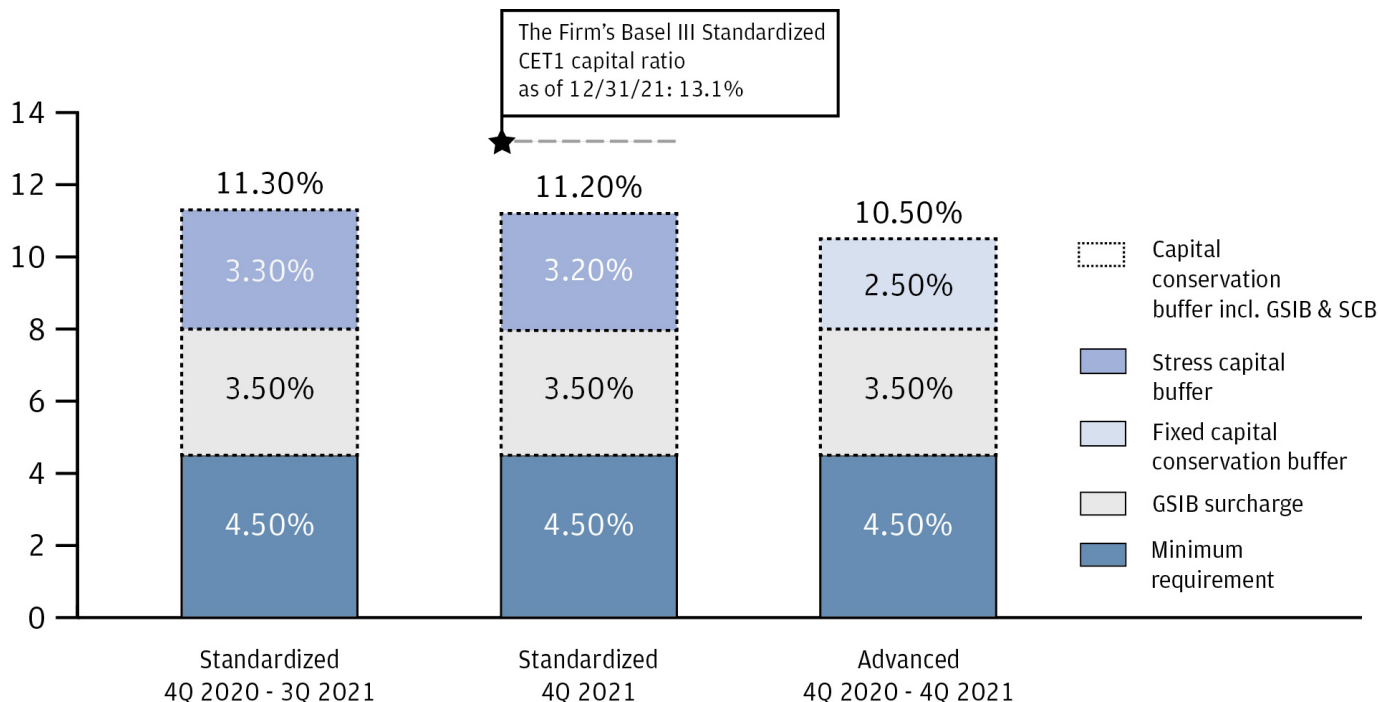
The Firm's Basel III Standardized CET1 capital ratio as of 12/31/21: 13.1%

14
12
10
8
6
4
2
0

11.30%
3.30%
3.50%
4.50%

11.20%
3.20%
3.50%
4.50%

10.50%
2.50%
3.50%
4.50%

Capital conservation buffer incl. GSIB & SCB
Stress capital buffer
Fixed capital conservation buffer
GSIB surcharge
Minimum requirement

Standardized
4Q 2020 - 3Q 2021

Standardized
4Q 2021

Advanced
4Q 2020 - 4Q 2021